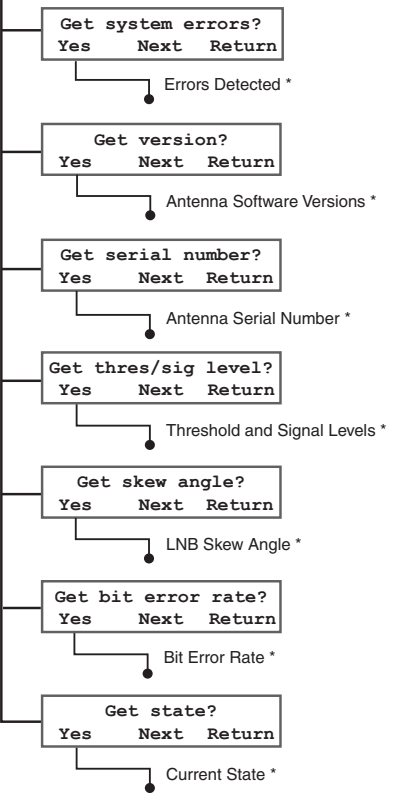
Get system errors?
Yes Next Return

Errors Detected *

Get version?
Yes Next Return

Antenna Software Versions *

Get serial number?
Yes Next Return

Antenna Serial Number *

Get thres/sig level?
Yes Next Return

Threshold and Signal Levels *

Get skew angle?
Yes Next Return

LNB Skew Angle *

Get bit error rate?
Yes Next Return

Bit Error Rate *

Get state?
Yes Next Return

Current State *